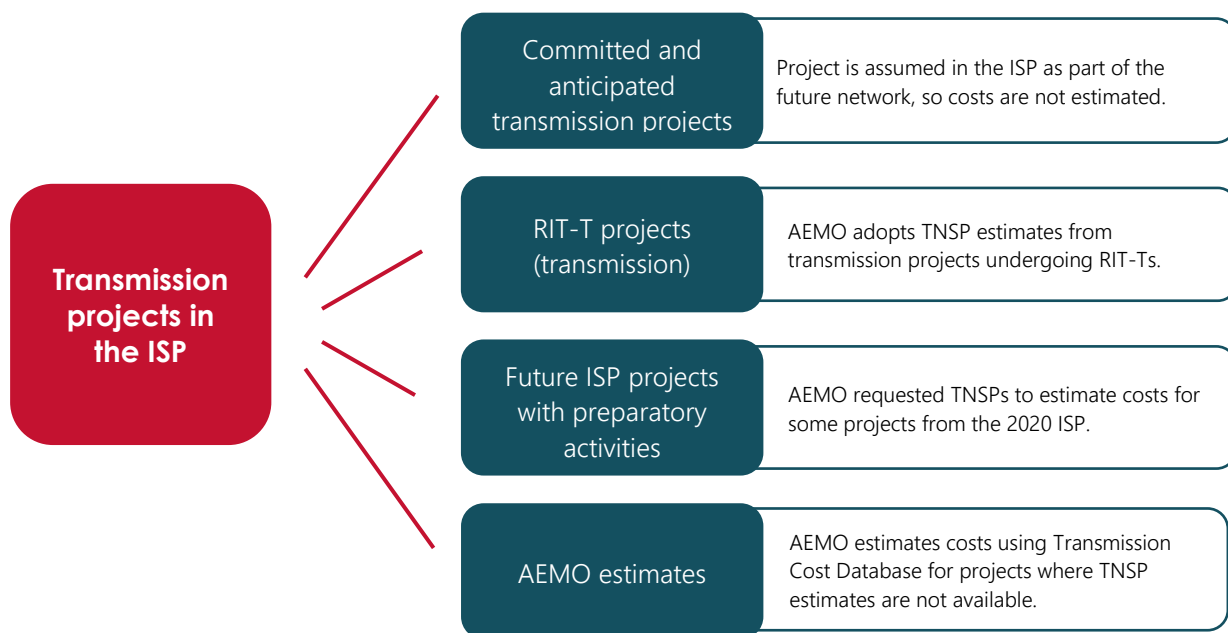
Transmission projects in the ISP

Committed and anticipated transmission projects

Project is assumed in the ISP as part of the future network, so costs are not estimated.

RIT-T projects (transmission)

AEMO adopts TNSP estimates from transmission projects undergoing RIT-Ts.

Future ISP projects with preparatory activities

AEMO requested TNSPs to estimate costs for some projects from the 2020 ISP.

AEMO estimates

AEMO estimates costs using Transmission Cost Database for projects where TNSP estimates are not available.